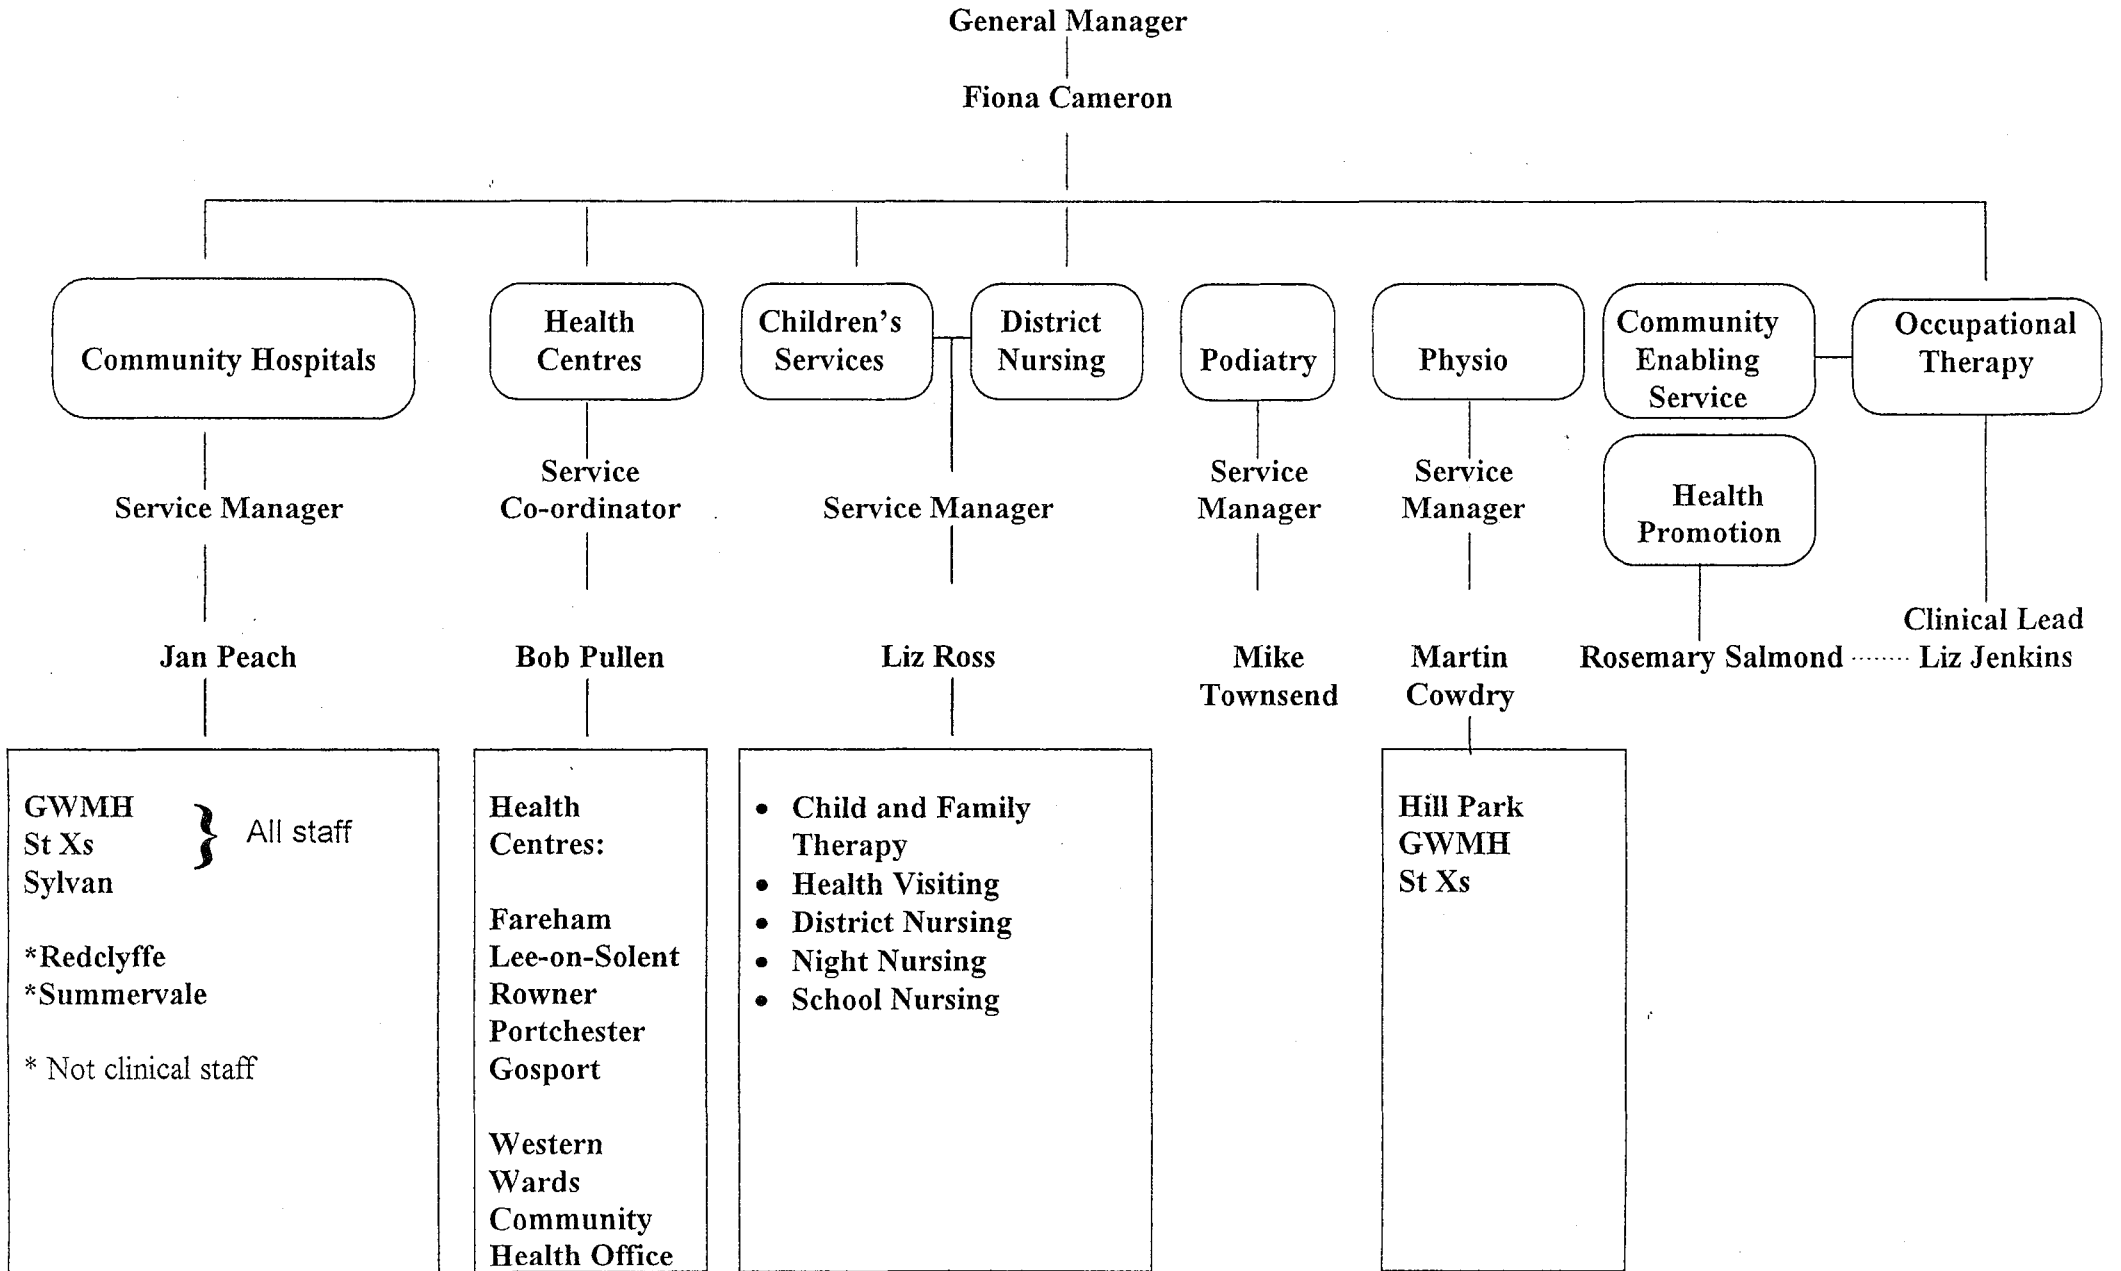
General Manager

Fiona Cameron

Community Hospitals

Service Manager

Jan Peach

GWMH
St Xs
Sylvan

All staff

*Redclyffe
*Summervale

* Not clinical staff

Health Centres

Service Co-ordinator

Bob Pullen

Health Centres:

Fareham
Lee-on-Solent
Rowner
Portchester
Gosport

Western Wards Community Health Office

Children's Services

District Nursing

Service Manager

Liz Ross

- Child and Family Therapy
- Health Visiting
- District Nursing
- Night Nursing
- School Nursing

Podiatry

Service Manager

Mike Townsend

Physio

Service Manager

Martin Cowdry

Hill Park
GWMH
St Xs

Community Enabling Service

Health Promotion

Rosemary Salmond

Occupational Therapy

Clinical Lead
Liz Jenkins